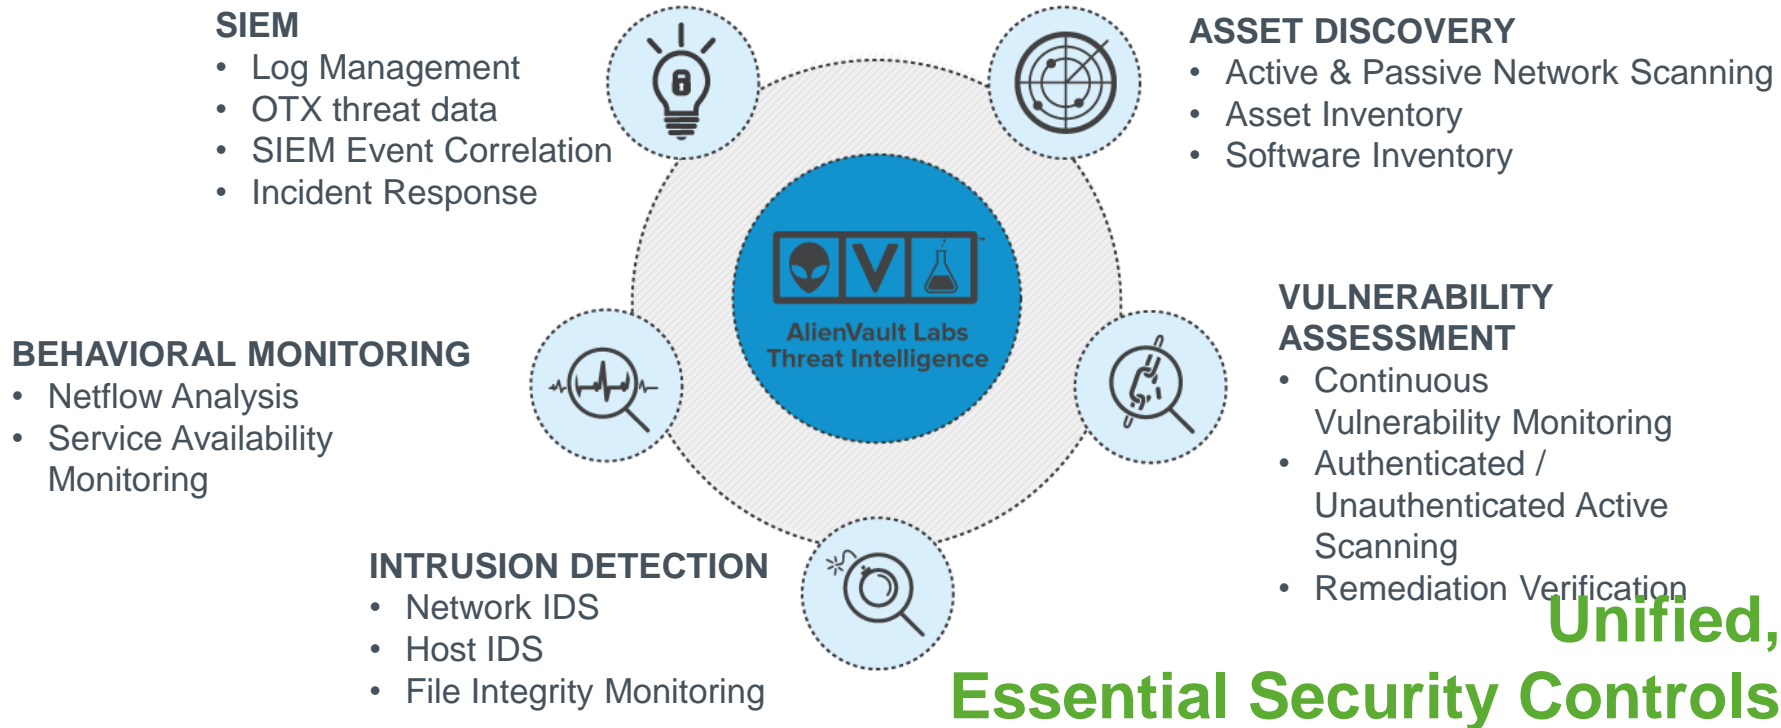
SIEM
• Log Management
• OTX threat data
• SIEM Event Correlation
• Incident Response

ASSET DISCOVERY
• Active & Passive Network Scanning
• Asset Inventory
• Software Inventory

AlienVault Labs Threat Intelligence

BEHAVIORAL MONITORING
• Netflow Analysis
• Service Availability Monitoring

VULNERABILITY ASSESSMENT
• Continuous Vulnerability Monitoring
• Authenticated / Unauthenticated Active Scanning
• Remediation Verification

INTRUSION DETECTION
• Network IDS
• Host IDS
• File Integrity Monitoring

Unified, Essential Security Controls